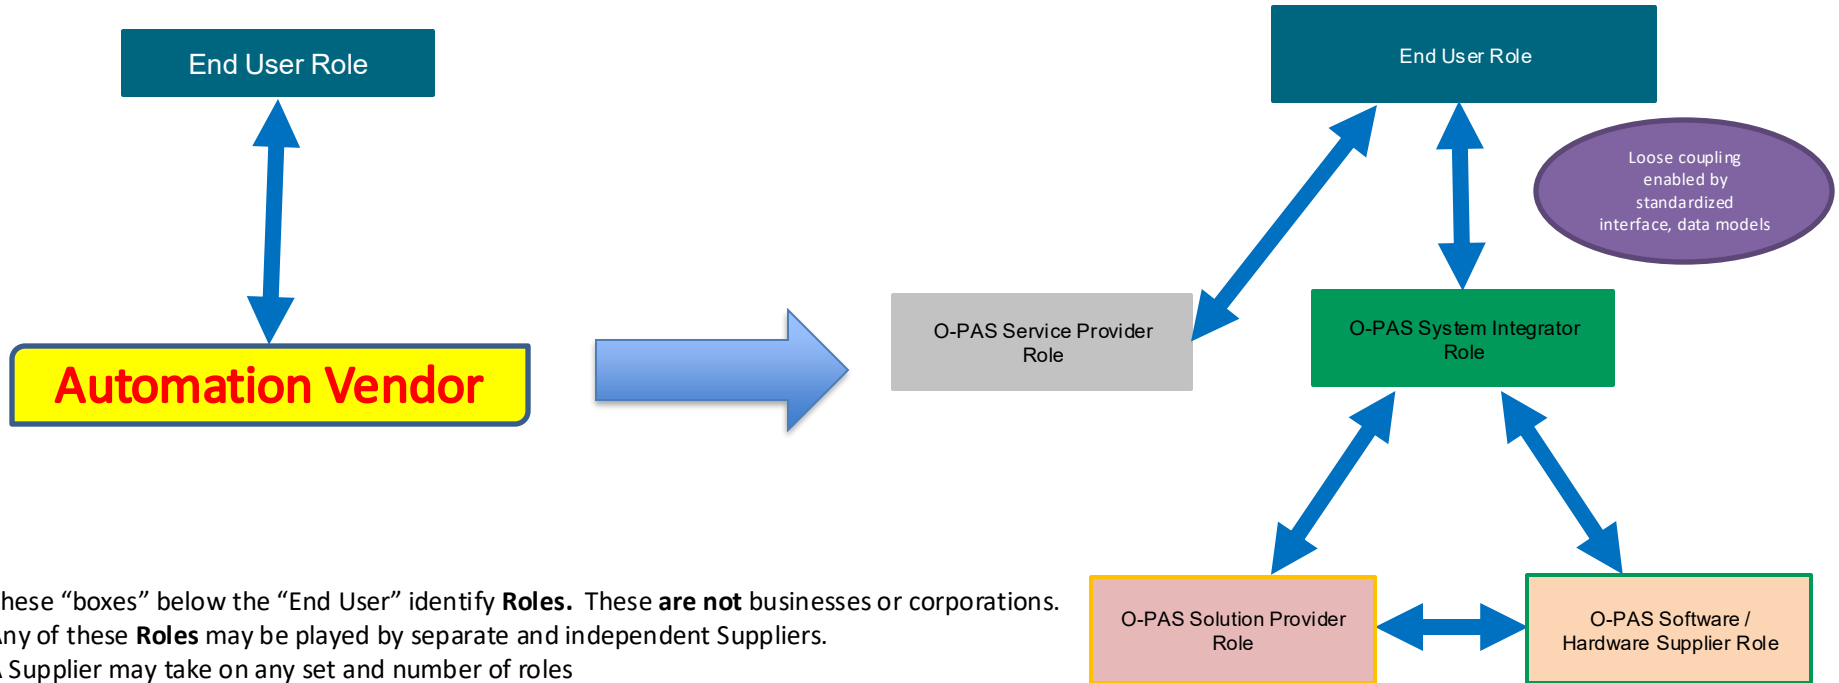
End User Role

Automation Vendor

End User Role

Loose coupling enabled by standardized interface, data models

O-PAS Service Provider Role

O-PAS System Integrator Role

O-PAS Solution Provider Role

O-PAS Software / Hardware Supplier Role

hese “boxes” below the “End User” identify **Roles.** These **are not** businesses or corporations.
ny of these **Roles** may be played by separate and independent Suppliers.
Supplier may take on any set and number of roles